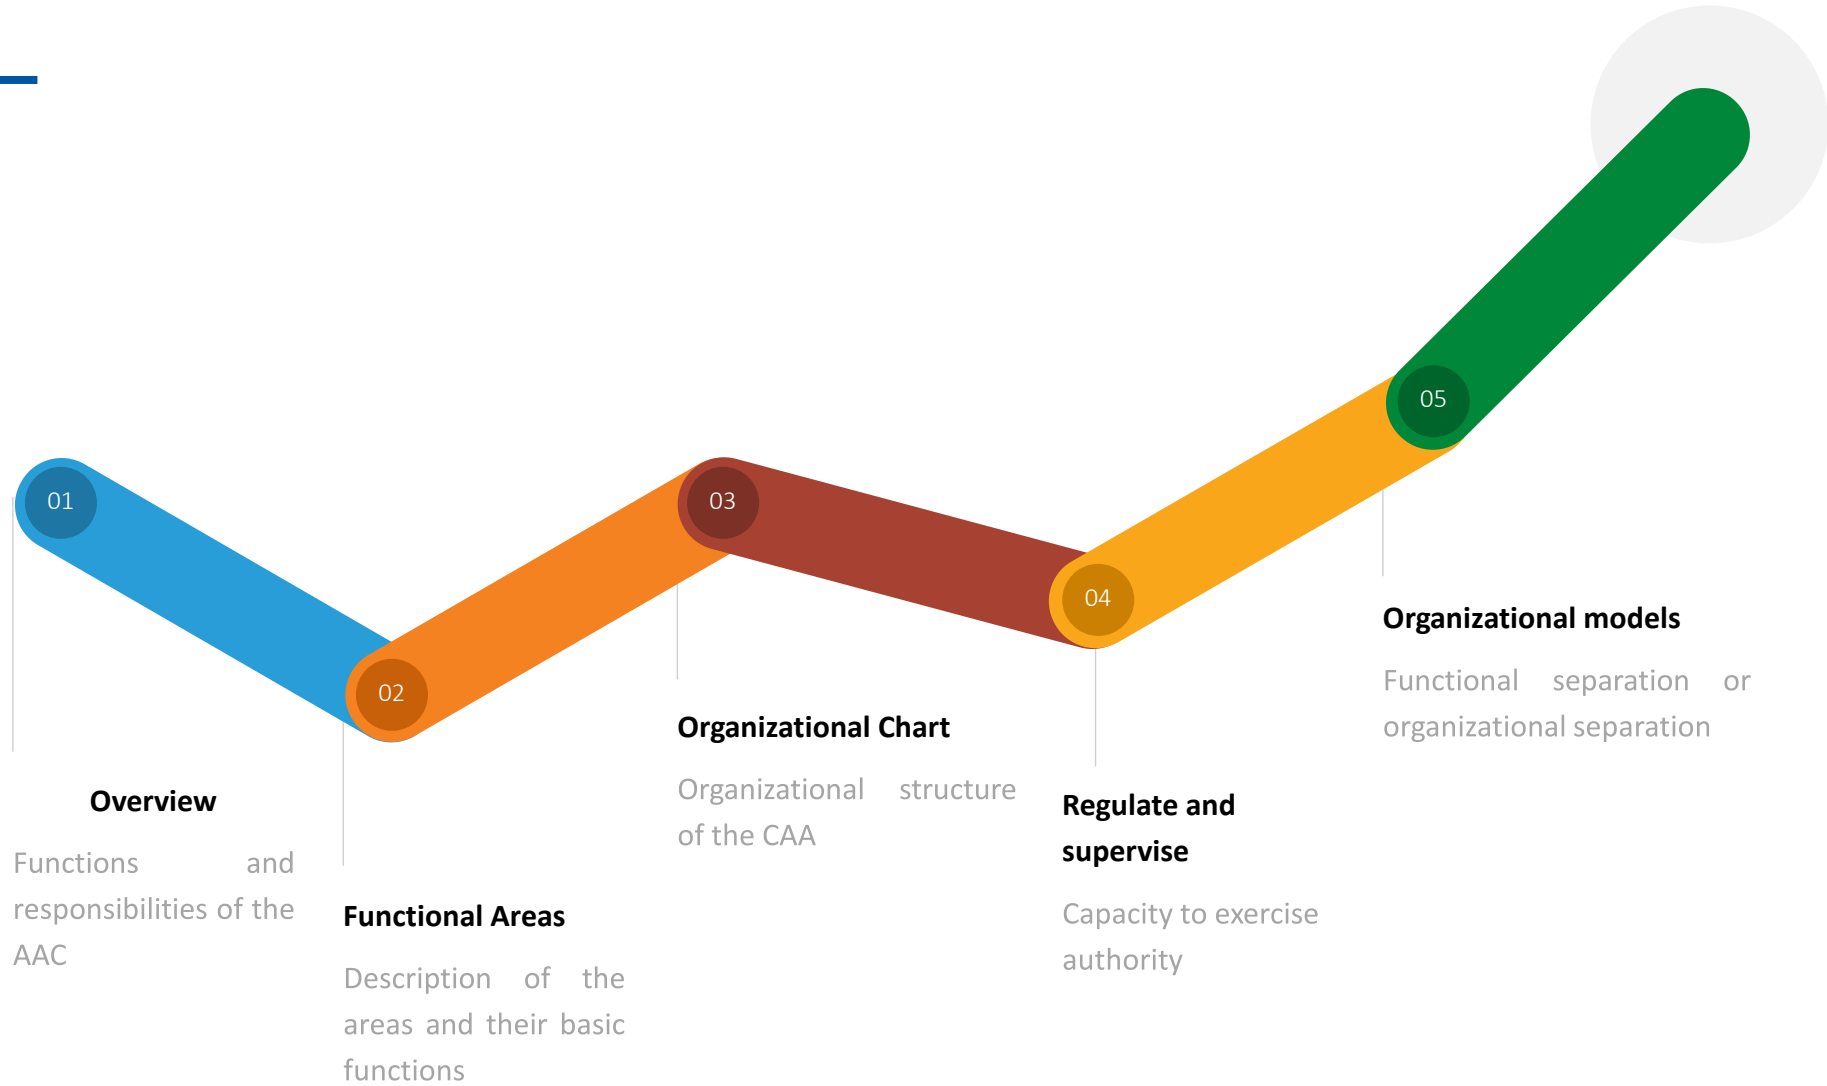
01

02

03

04

05

Overview

Functions and responsibilities of the AAC

Functional Areas

Description of the areas and their basic functions

Organizational Chart

Organizational structure of the CAA

Regulate and supervise

Capacity to exercise authority

Organizational models

Functional separation or organizational separation